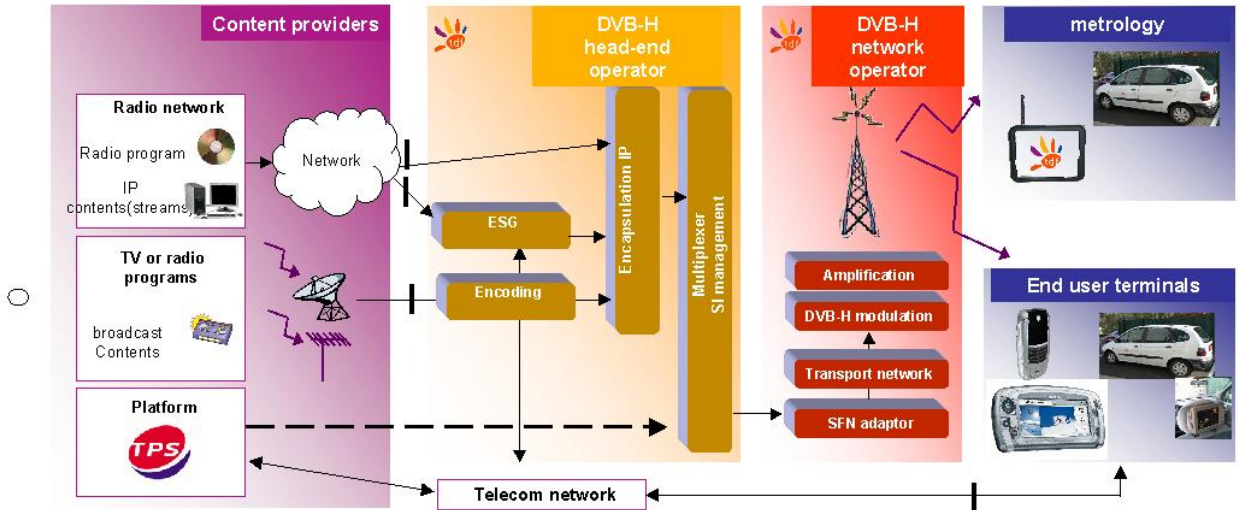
Content providers

Radio network

Radio program

IP contents(streams)

TV or radio programs

broadcast Contents

Platform

TPS

Network

DVB-H head-end operator

ESG

Encoding

Encapsulation IP

Multiplexer SI management

DVB-H network operator

Amplification

DVB-H modulation

Transport network

SFN adaptor

metrology

End user terminals

Telecom network